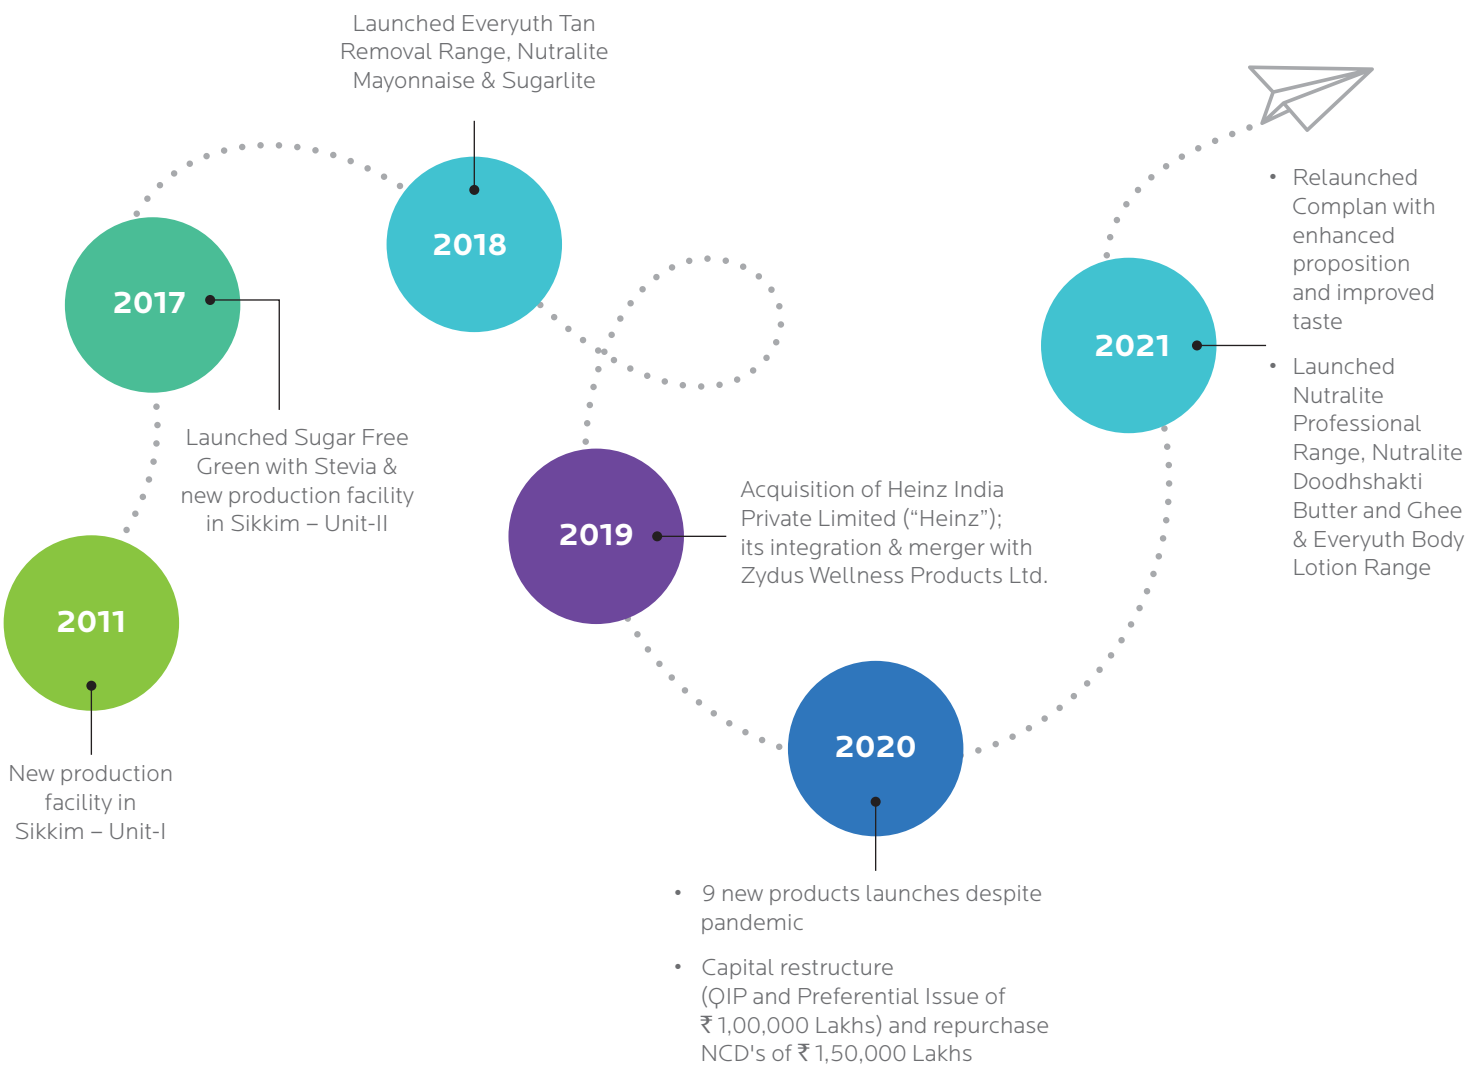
2011

New production facility in Sikkim – Unit-I

2017

Launched Sugar Free Green with Stevia & new production facility in Sikkim – Unit-II

2018

Launched Everyuth Tan Removal Range, Nutralite Mayonnaise & Sugarlite

2019

Acquisition of Heinz India Private Limited (“Heinz”); its integration & merger with Zydus Wellness Products Ltd.

2020

• 9 new products launches despite pandemic

• Capital restructure (QIP and Preferential Issue of ₹ 1,00,000 Lakhs) and repurchase NCD's of ₹ 1,50,000 Lakhs

2021

• Relaunched Complan with enhanced proposition and improved taste

• Launched Nutralite Professional Range, Nutralite Doodhshakti Butter and Ghee & Everyuth Body Lotion Range